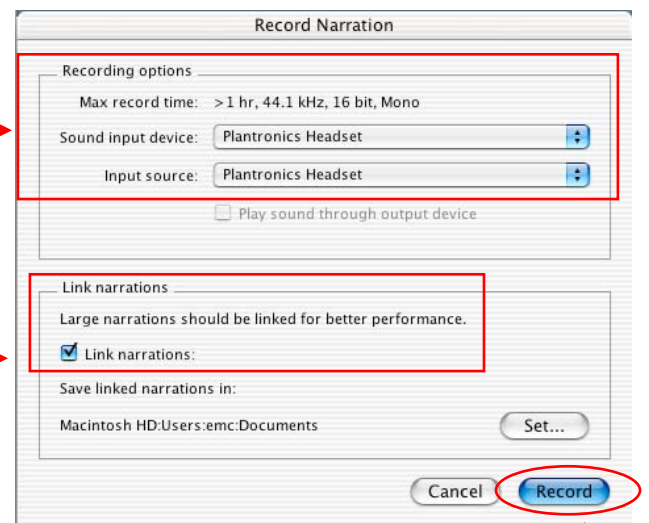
Record Narration

Recording options

Max record time: >1 hr, 44.1 kHz, 16 bit, Mono

Sound input device: Plantronics Headset

Input source: Plantronics Headset

Play sound through output device

Link narrations

Large narrations should be linked for better performance.

Link narrations:

Save linked narrations in:

Macintosh HD:Users:emc:Documents

Set...

Cancel

Record